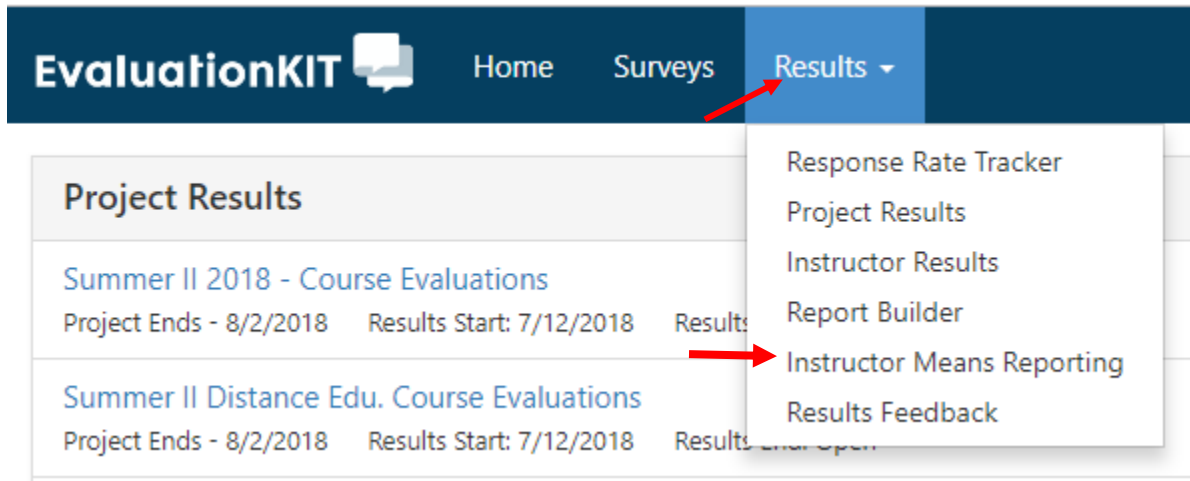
EvaluationKIT Home Surveys Results

Project Results

Summer II 2018 - Course Evaluations
Project Ends - 8/2/2018 Results Start: 7/12/2018 Results

Summer II Distance Edu. Course Evaluations
Project Ends - 8/2/2018 Results Start: 7/12/2018 Results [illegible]

Response Rate Tracker
Project Results
Instructor Results
Report Builder
Instructor Means Reporting
Results Feedback